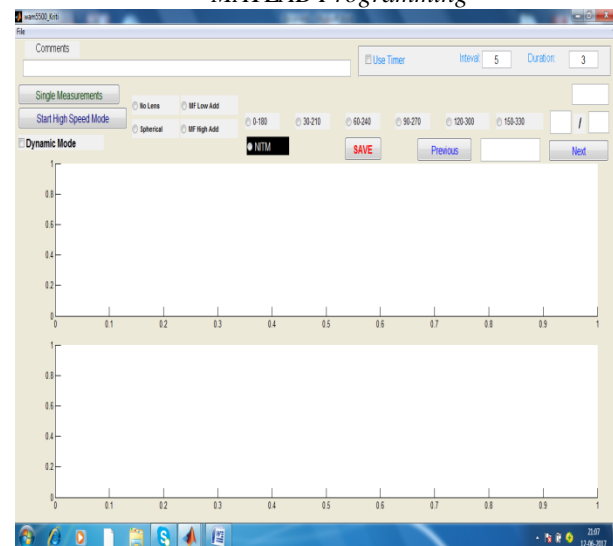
MATLAB Programming

wam5500_Kriti

File

Comments

Use Timer

Interval 5

Duration 3

Single Measurements

Start High Speed Mode

Dynamic Mode

No Lens

MF Low Add

Spherical

MF High Add

0-180

30-210

60-240

90-270

120-300

150-330

/

NITM

SAVE

Previous

Next

1
0.8
0.6
0.4
0.2
0
0 0.1 0.2 0.3 0.4 0.5 0.6 0.7 0.8 0.9 1

1
0.8
0.6
0.4
0.2
0
0 0.1 0.2 0.3 0.4 0.5 0.6 0.7 0.8 0.9 1

21:07
12-06-2017